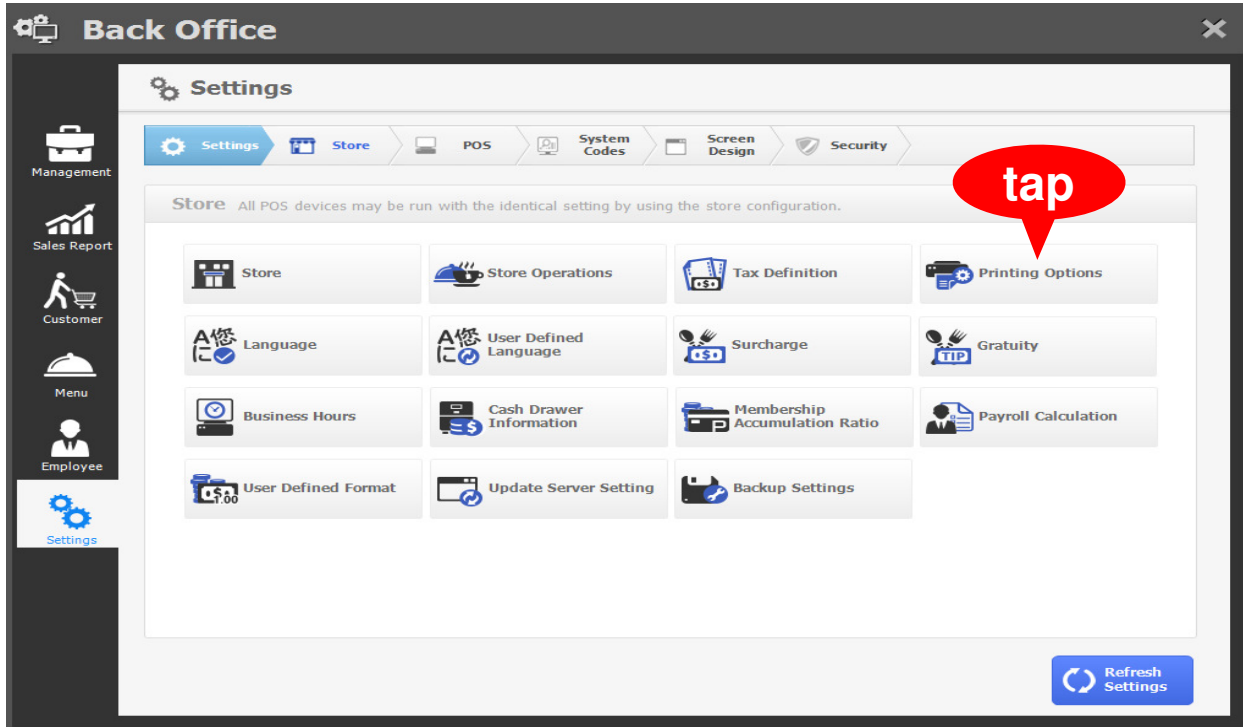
Back Office

Management
Sales Report
Customer
Menu
Employee
Settings

Settings

Settings
Store
POS
System Codes
Screen Design
Security

tap

Store All POS devices may be run with the identical setting by using the store configuration.

Store
Store Operations
Tax Definition
Printing Options
Language
User Defined Language
Surcharge
Gratuity
Business Hours
Cash Drawer Information
Membership Accumulation Ratio
Payroll Calculation
User Defined Format
Update Server Setting
Backup Settings

Refresh Settings